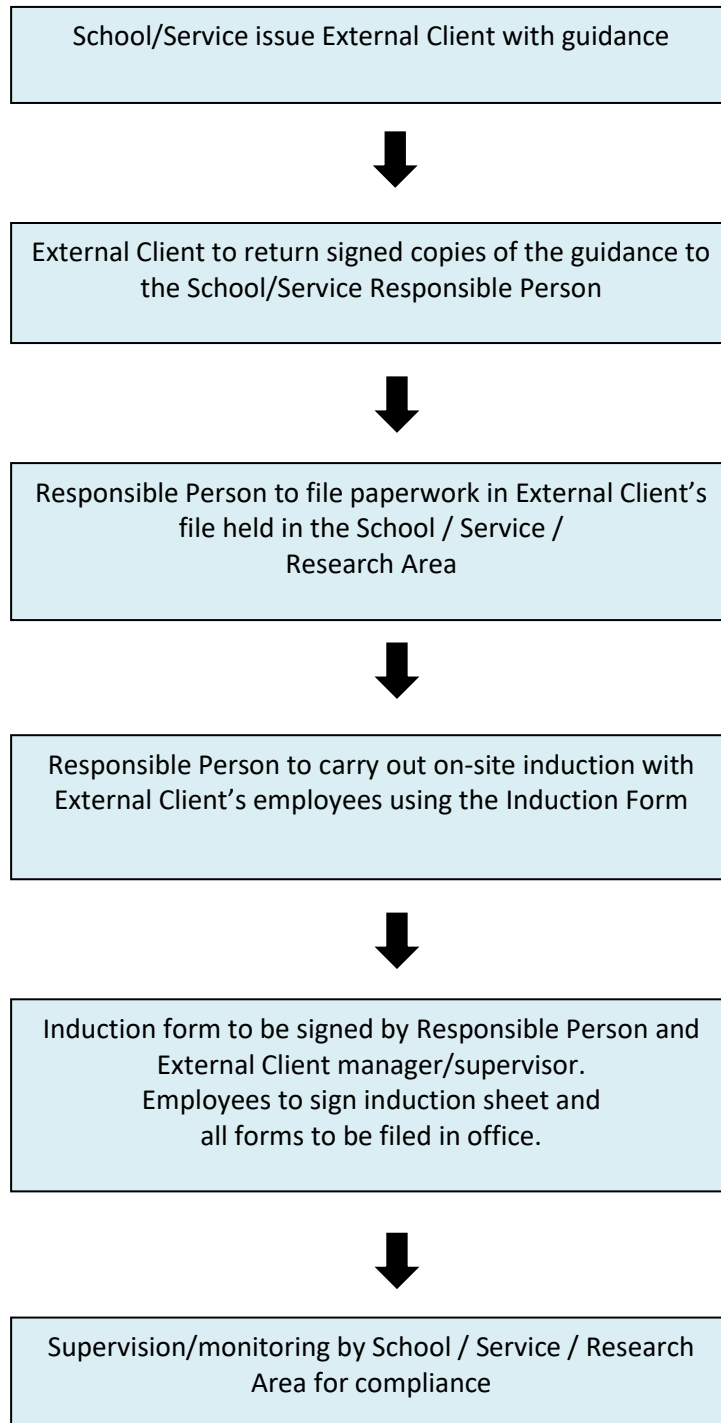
School/Service issue External Client with guidance

External Client to return signed copies of the guidance to the School/Service Responsible Person

Responsible Person to file paperwork in External Client's file held in the School / Service / Research Area

Responsible Person to carry out on-site induction with External Client's employees using the Induction Form

Induction form to be signed by Responsible Person and External Client manager/supervisor.
Employees to sign induction sheet and all forms to be filed in office.

Supervision/monitoring by School / Service / Research Area for compliance